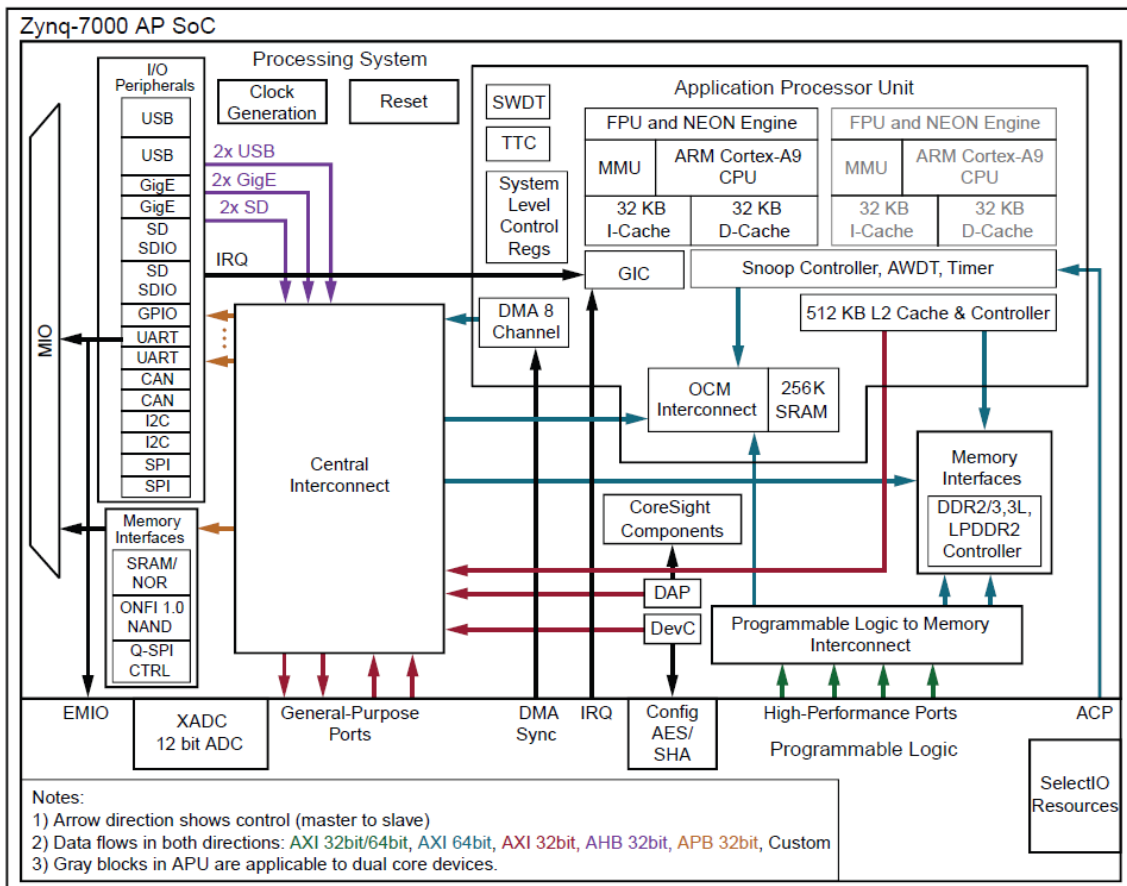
Zynq-7000 AP SoC

Processing System

I/O Peripherals

USB

USB

GigE

GigE

SD SDIO

SD SDIO

GPIO

UART

UART

CAN

CAN

I2C

I2C

SPI

SPI

Clock Generation

Reset

2x USB

2x GigE

2x SD

IRQ

MIO

SWDT

TTC

System Level Control Regs

Application Processor Unit

FPU and NEON Engine

MMU

ARM Cortex-A9 CPU

32 KB I-Cache

32 KB D-Cache

FPU and NEON Engine

MMU

ARM Cortex-A9 CPU

32 KB I-Cache

32 KB D-Cache

GIC

Snoop Controller, AWDT, Timer

DMA 8 Channel

512 KB L2 Cache & Controller

OCM Interconnect

256K SRAM

Central Interconnect

Memory Interfaces

DDR2/3,3L, LPDDR2 Controller

CoreSight Components

DAP

DevC

Memory Interfaces

SRAM/ NOR

ONFI 1.0 NAND

Q-SPI CTRL

Programmable Logic to Memory Interconnect

EMIO

XADC 12 bit ADC

General-Purpose Ports

DMA Sync

IRQ

Config AES/ SHA

High-Performance Ports

ACP

Programmable Logic

SelectIO Resources

Notes:
1) Arrow direction shows control (master to slave)
2) Data flows in both directions: AXI 32bit/64bit, AXI 64bit, AXI 32bit, AHB 32bit, APB 32bit, Custom
3) Gray blocks in APU are applicable to dual core devices.